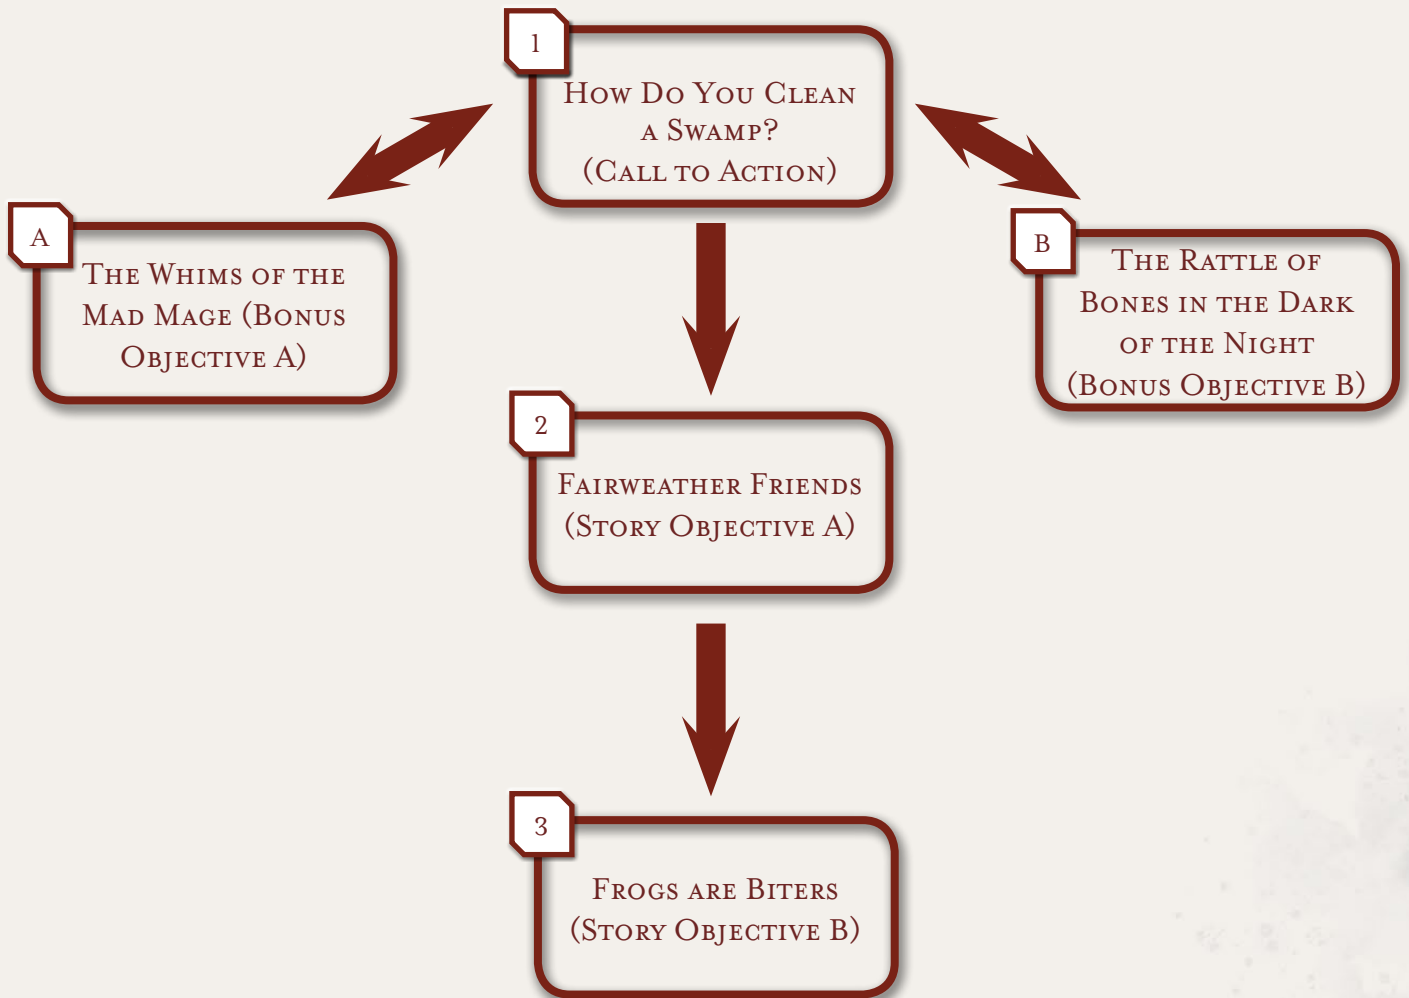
1

How Do You Clean a Swamp? (Call to Action)

A

The Whims of the Mad Mage (Bonus Objective A)

B

The Rattle of Bones in the Dark of the Night (Bonus Objective B)

2

Fairweather Friends (Story Objective A)

3

Frogs are Biters (Story Objective B)